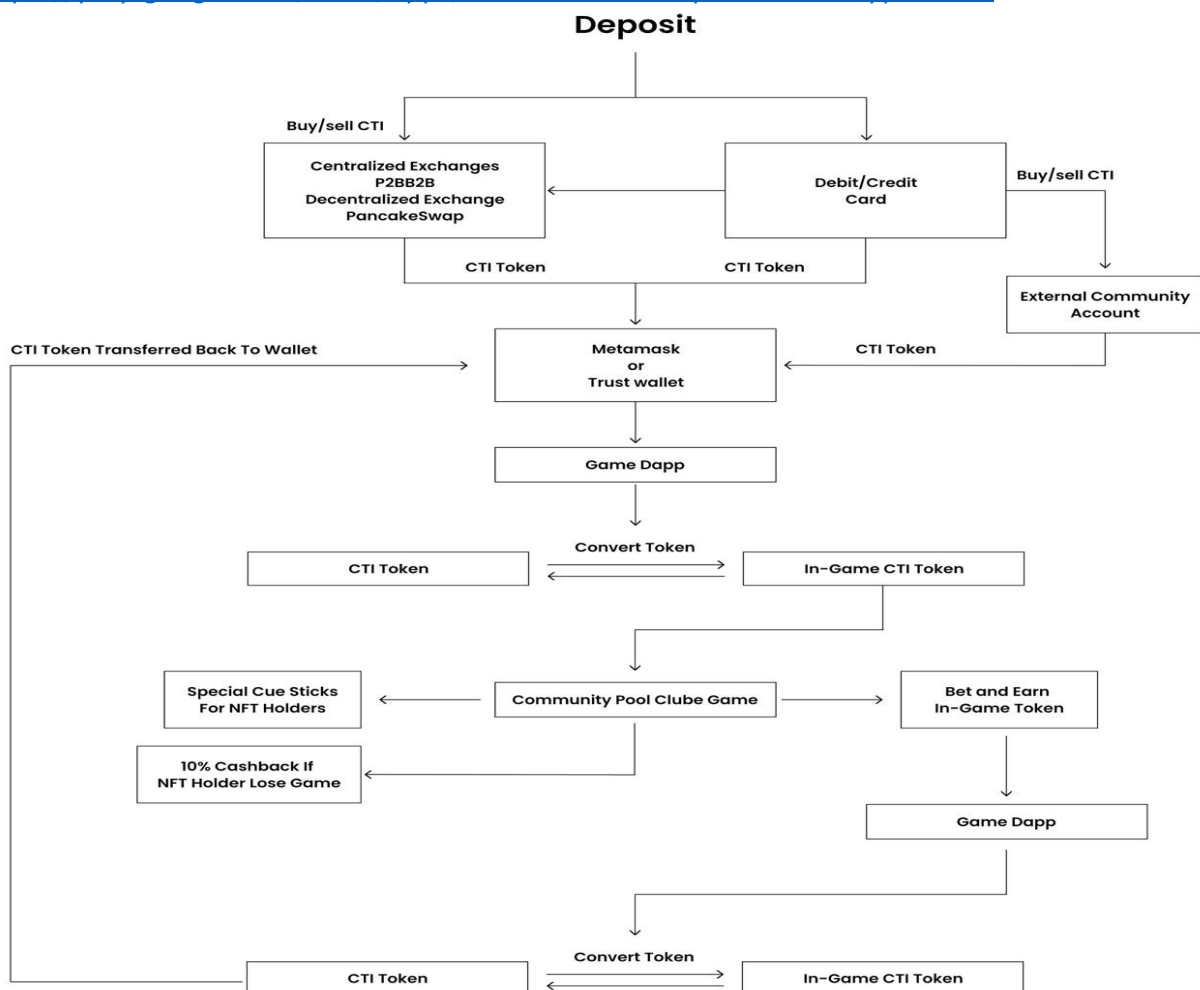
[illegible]

Deposit

Buy/sell CTI

Centralized Exchanges
P2BB2B
Decentralized Exchange
PancakeSwap

Debit/Credit
Card

Buy/sell CTI

CTI Token

CTI Token

External Community
Account

CTI Token Transferred Back To Wallet

Metamask
or
Trust wallet

CTI Token

Game Dapp

Convert Token

CTI Token

In-Game CTI Token

Special Cue Sticks
For NFT Holders

Community Pool Clube Game

Bet and Earn
In-Game Token

10% Cashback If
NFT Holder Lose Game

Game Dapp

Convert Token

CTI Token

In-Game CTI Token